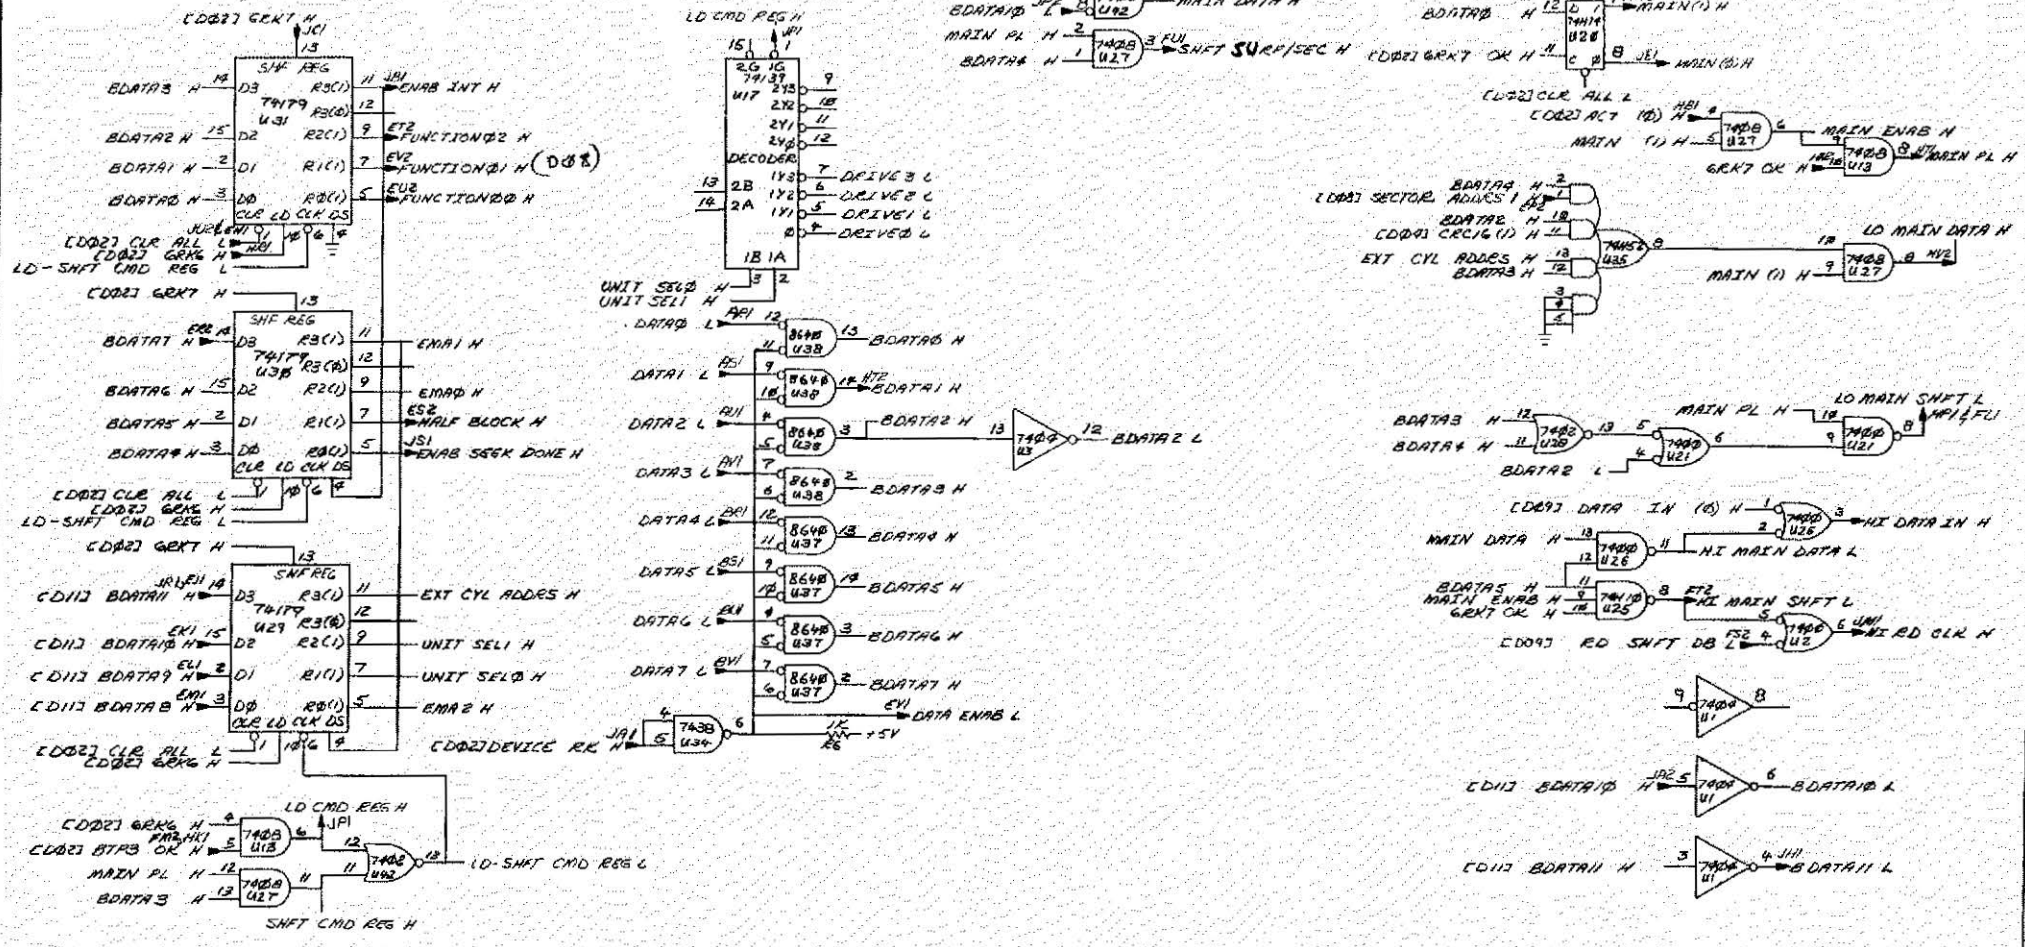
[D02] GRK7 H
JC1
13
SHF REG
74179
U31
BDATA3 H 14 D3 R3(1) 11 JB1 ENAB INT H
R3(0) 12
BDATA2 H 15 D2 R2(1) 9 ET2 FUNCTION02 H
BDATA1 H 2 D1 R1(1) 7 EV2 FUNCTION01 H (D08)
BDATA0 H 3 D0 R0(1) 5 EU2 FUNCTION00 H
CLR LD CLK DS
[D02] CLR ALL L
[D02] GRK6 H
LD-SHFT CMD REG L
[D02] GRK7 H 13
SHF REG
74179
U30
BDATA7 H 14 D3 R3(1) 11 EMA1 H
R3(0) 12
BDATA6 H 15 D2 R2(1) 9 EMA0 H
BDATA5 H 2 D1 R1(1) 7 ES2 HALF BLOCK H
BDATA4 H 3 D0 R0(1) 5 JS1 ENAB SEEK DONE H
CLR LD CLK DS
[D02] CLR ALL L
[D02] GRK6 H
LD-SHFT CMD REG L
[D02] GRK7 H 13
SHF REG
74179
U29
[D11] BDATA11 H 14 D3 R3(1) 11 EXT CYL ADDRS H
R3(0) 12
[D11] BDATA10 H 15 D2 R2(1) 9 UNIT SEL1 H
[D11] BDATA9 H 2 D1 R1(1) 7 UNIT SEL0 H
[D11] BDATA8 H 3 D0 R0(1) 5 EMA2 H
CLR LD CLK DS
[D02] CLR ALL L
[D02] GRK6 H
LD CMD REG H
JP1
[D02] GRK6 H 4 7408 U13 6
[D02] BTP3 OK H 5
MAIN PL H 12 7408 U27 11
BDATA3 H 13
7402 U42 13 LD-SHFT CMD REG L
SHFT CMD REG H
LD CMD REG H
15 JP1 1
2G 1G
74139
U17
2Y3 9
2Y2 10
2Y1 11
2Y0 12
DECODER
1Y3 7 DRIVE3 L
1Y2 6 DRIVE2 L
1Y1 5 DRIVE1 L
0 4 DRIVE0 L
13 2B
14 2A
1B 1A
UNIT SEL0 H 3
UNIT SEL1 H 2
DATA0 L AP1 12 8640 U38 13 BDATA0 H
DATA1 L AS1 9 8640 U38 HT2 BDATA1 H
DATA2 L AU1 4 8640 U38 3 BDATA2 H 13 7404 U3 12 BDATA2 L
DATA3 L AV1 7 8640 U38 2 BDATA3 H
DATA4 L BP1 12 8640 U37 13 BDATA4 H
DATA5 L BS1 9 8640 U37 14 BDATA5 H
DATA6 L BU1 4 8640 U37 3 BDATA6 H
DATA7 L BV1 7 8640 U37 2 BDATA7 H
JA1 4 7438 U34 6 EV1 DATA ENAB L
[D02] DEVICE RK H 5
1K R6 +5V
BDATA0 L U42 MAIN DATA H
MAIN PL H 2 7408 U27 3 FU1 SHFT SURF/SEC H
BDATA4 H 1
BDATA0 H 12 74174 U20 MAIN(1) H
[D02] GRK7 OK H 11 C 8 JE1 MAIN(0) H
[D02] CLR ALL L
[D02] ACT (0) H HB1 4 7408 U27 6 MAIN ENAB H
MAIN (1) H 5
GRK7 OK H 7408 U13 8 MAIN PL H
[D08] SECTOR ADDRS 1 H BDATA4 H 2
BDATA2 H 10
[D09] CRC16 (1) H 11
EXT CYL ADDRS H 13
BDATA3 H 12
74S2 U35 8
10 LO MAIN DATA H
MAIN (1) H 9 7408 U27 8 HV2
BDATA3 H 12 7402 U28 13 5 7400 U21 6
BDATA4 H 11
BDATA2 L 4
MAIN PL H 10 LO MAIN SHFT L
9 7400 U21 8 HP1 & FU1
[D09] DATA IN (0) H 1 7400 U26 3 HI DATA IN H
MAIN DATA H 13 7400 U26 11 HI MAIN DATA L
BDATA5 H 11 7410 U25 8 ET2 HI MAIN SHFT L
MAIN ENAB H 9
GRK7 OK H 10
[D09] RD SHFT DB L FS2 4 7400 U2 6 UM1 HI RD CLK H
9 7404 U1 8
[D11] BDATA10 H JA2 5 7404 U1 6 BDATA10 L
[D11] BDATA11 H 3 7404 U1 4 JH1 BDATA11 L